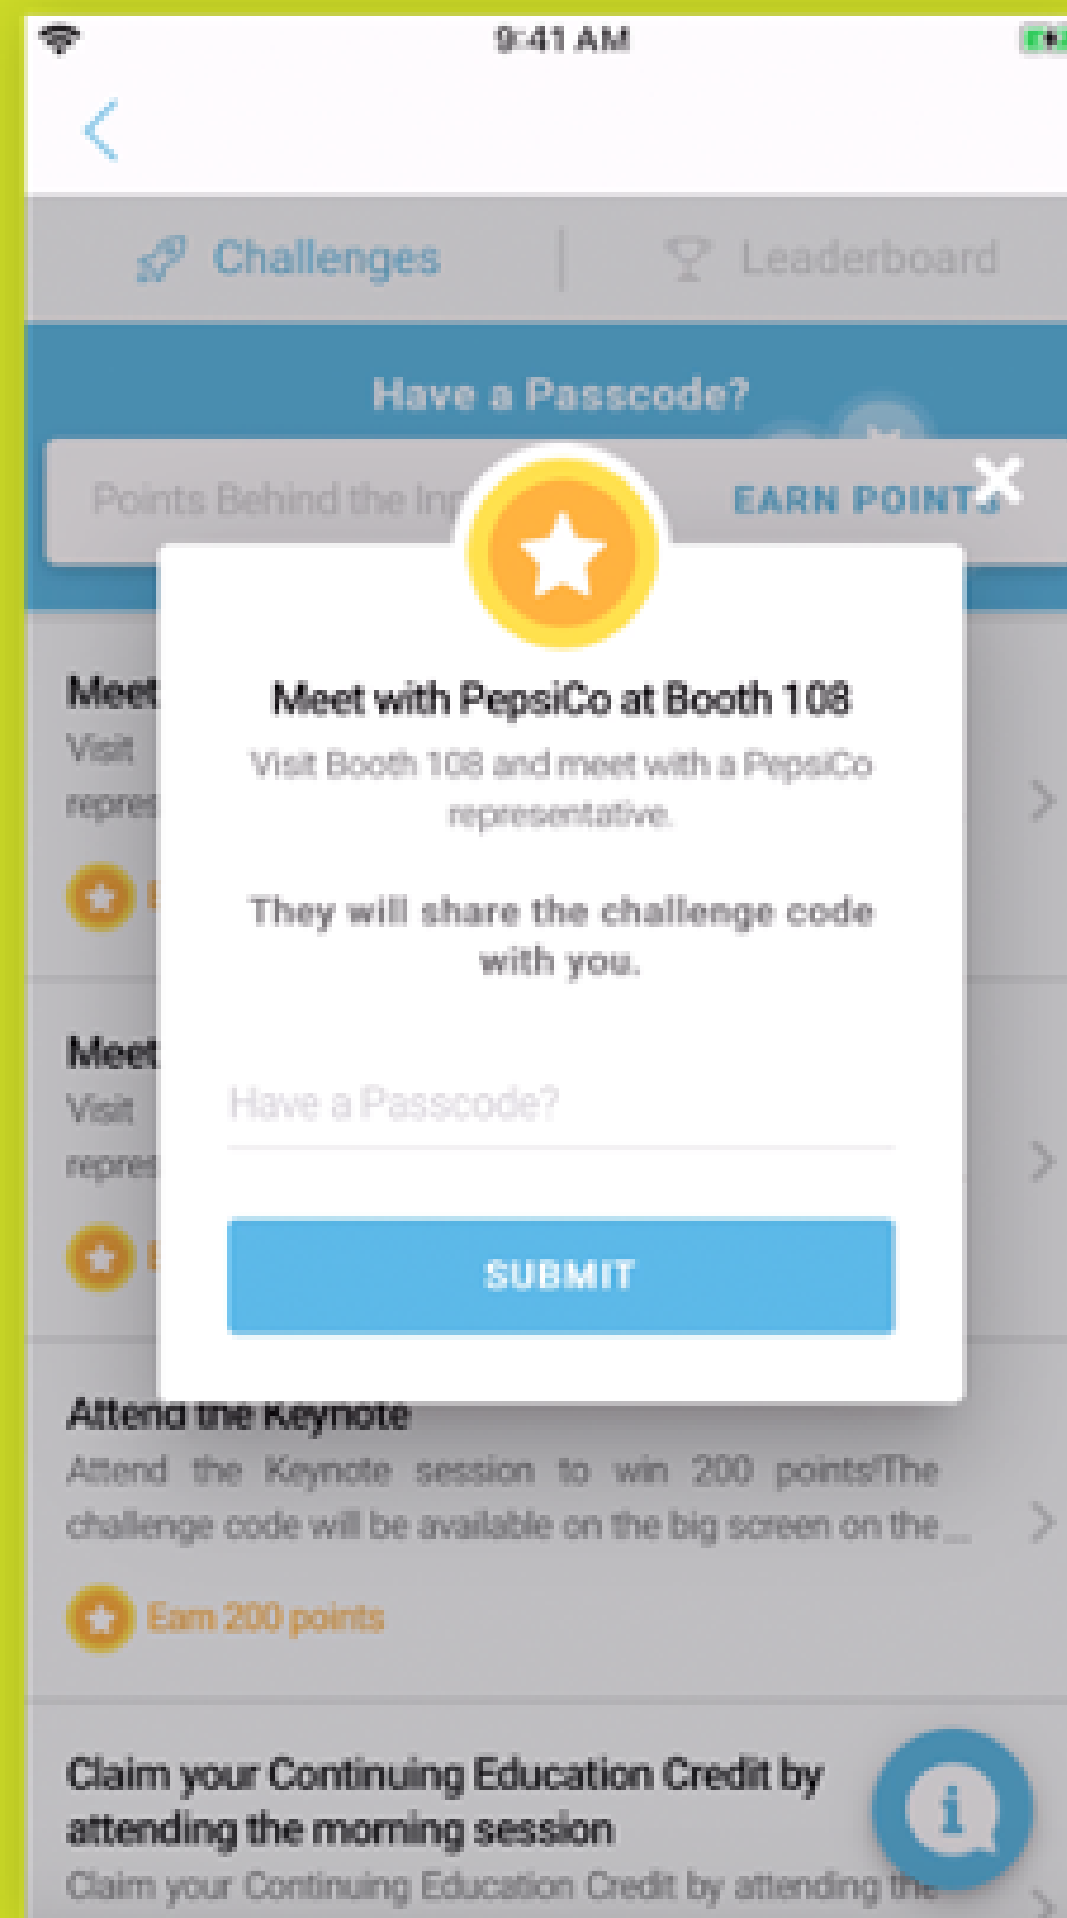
9:41 AM

Challenges | Leaderboard

Have a Passcode?

Points Behind the In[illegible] EARN POINTS

Meet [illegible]
Visit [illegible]
repres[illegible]

Meet with PepsiCo at Booth 108
Visit Booth 108 and meet with a PepsiCo representative.

They will share the challenge code with you.

Have a Passcode?

SUBMIT

Meet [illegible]
Visit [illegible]
repres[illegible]

Attend the Keynote
Attend the Keynote session to win 200 points!The challenge code will be available on the big screen on the...

Earn 200 points

Claim your Continuing Education Credit by attending the morning session
Claim your Continuing Education Credit by attending the